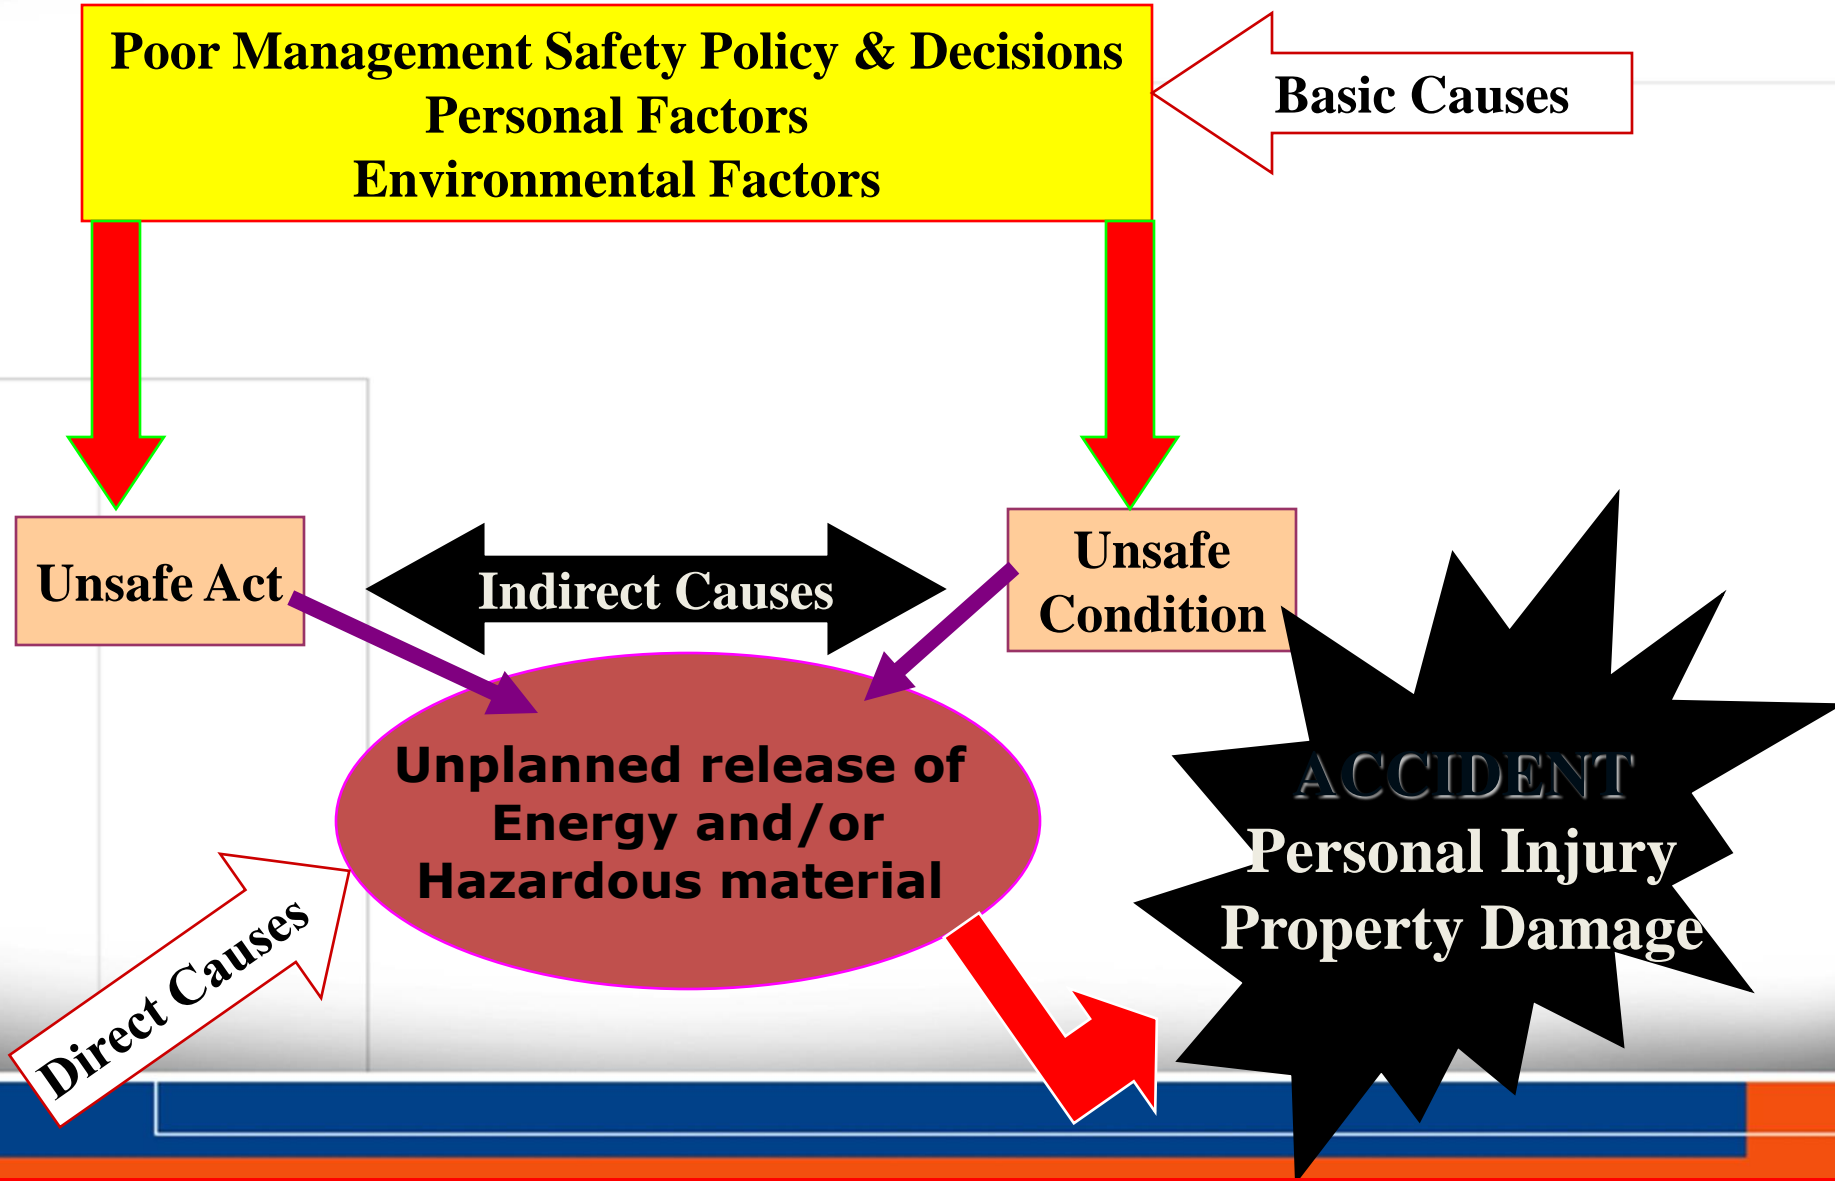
Poor Management Safety Policy & Decisions
Personal Factors
Environmental Factors

Basic Causes

Unsafe Act

Indirect Causes

Unsafe Condition

Unplanned release of Energy and/or Hazardous material

ACCIDENT
Personal Injury
Property Damage

Direct Causes